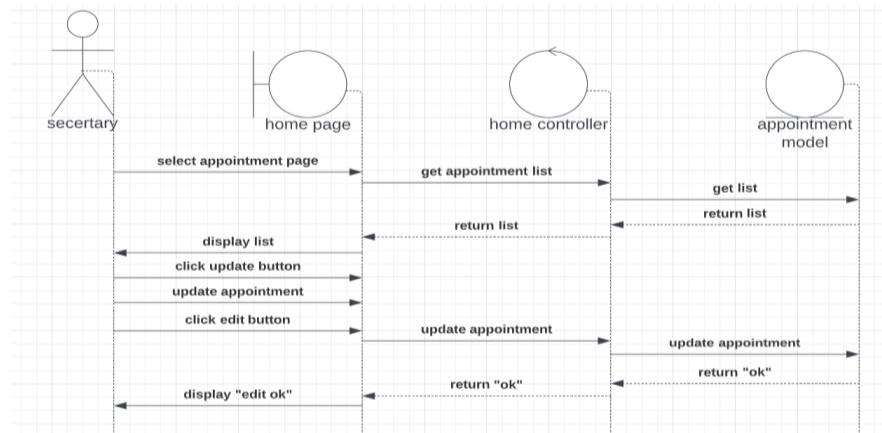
secertary

home page

home controller

appointment model

select appointment page

get appointment list

get list

return list

return list

display list

click update button

update appointment

click edit button

update appointment

update appointment

return "ok"

return "ok"

display "edit ok"